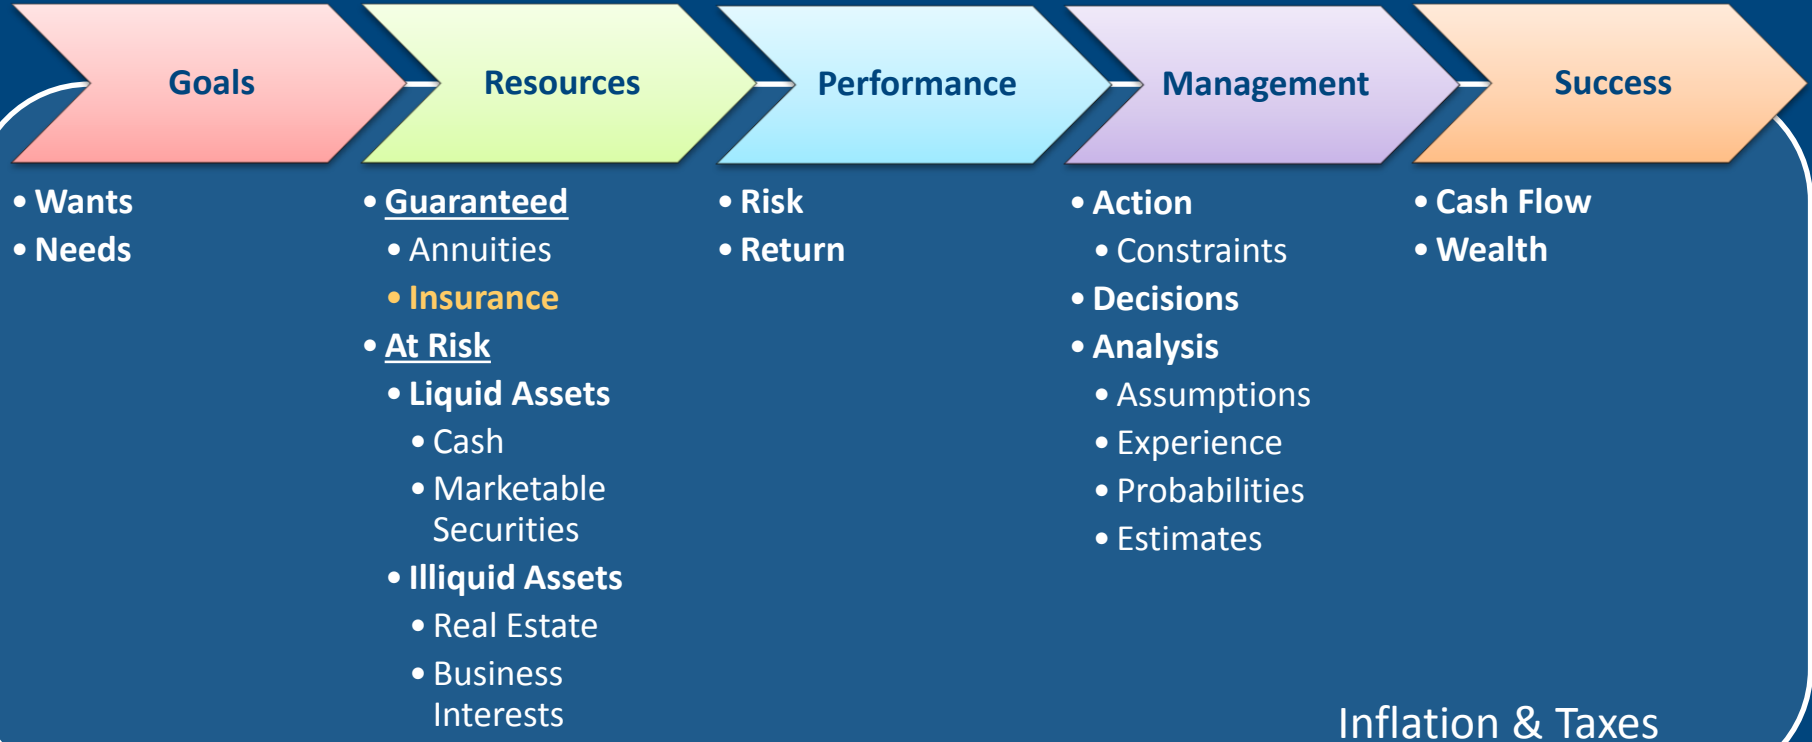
Goals

- Wants
- Needs

Resources

- Guaranteed
  - Annuities
  - Insurance
- At Risk
  - Liquid Assets
    - Cash
    - Marketable Securities
  - Illiquid Assets
    - Real Estate
    - Business Interests

Performance

- Risk
- Return

Management

- Action
  - Constraints
- Decisions
- Analysis
  - Assumptions
  - Experience
  - Probabilities
  - Estimates

Success

- Cash Flow
- Wealth

Inflation & Taxes